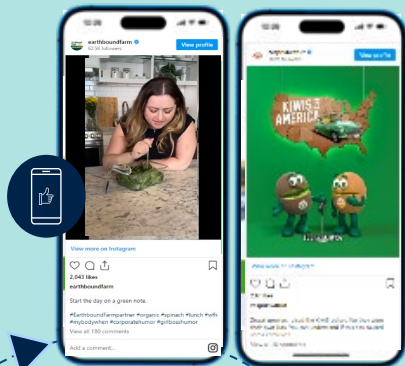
12:28

earthboundfarm
62.5K followers

View profile

View more on Instagram

2,043 likes

earthboundfarm

Start the day on a green note.

#Earthboundfarmpartner #organic #spinach #lunch #wfh #mybodywhen #corporatehumor #girlbosshumor

View all 180 comments

Add a comment...

12:28

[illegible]

View profile

KIWIS AMERICA

View more on Instagram

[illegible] likes

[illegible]